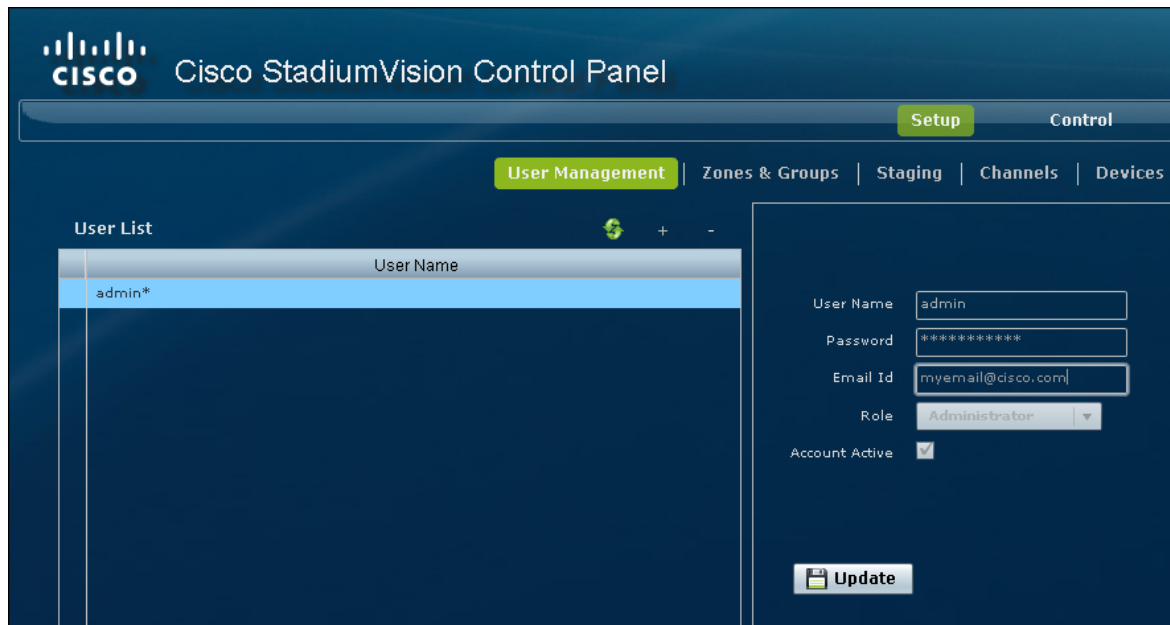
cisco Cisco StadiumVision Control Panel

Setup Control

User Management | Zones & Groups | Staging | Channels | Devices

User List + -

| User Name |
|---|
| admin* |

User Name admin
Password ***********
Email Id myemail@cisco.com
Role Administrator
Account Active

Update